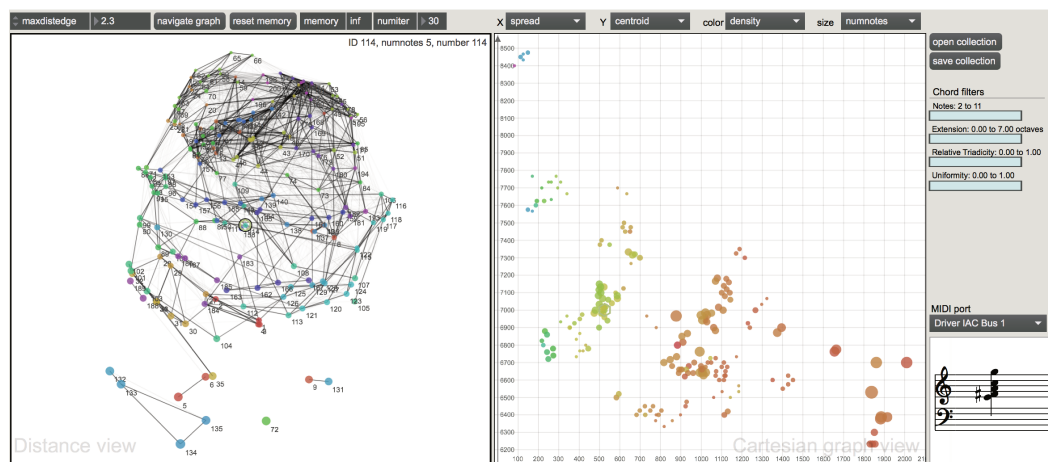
maxdistedge 2.3 navigate graph reset memory memory inf numiter 30

X spread Y centroid color density size numnotes

open collection
save collection

Chord filters
Notes: 2 to 11
Extension: 0.00 to 7.00 octaves
Relative Triadicity: 0.00 to 1.00
Uniformity: 0.00 to 1.00

MIDI port
Driver IAC Bus 1

ID 114, numnotes 5, number 114

Distance view

Cartesian graph view

8500 8400 8300 8200 8100 8000 7900 7800 7700 7600 7500 7400 7300 7200 7100 7000 6900 6800 6700 6600 6500 6400 6300 6200

100 200 300 400 500 600 700 800 900 1000 1100 1200 1300 1400 1500 1600 1700 1800 1900 2000 21

132 133 5 6 35 9 131 135 134 72 104 113 121 120 105 107 124 123 4 30 31 88 130 183 162 125 138 118 116 117 119 157 109 140 43 52 51 84 65 66 70